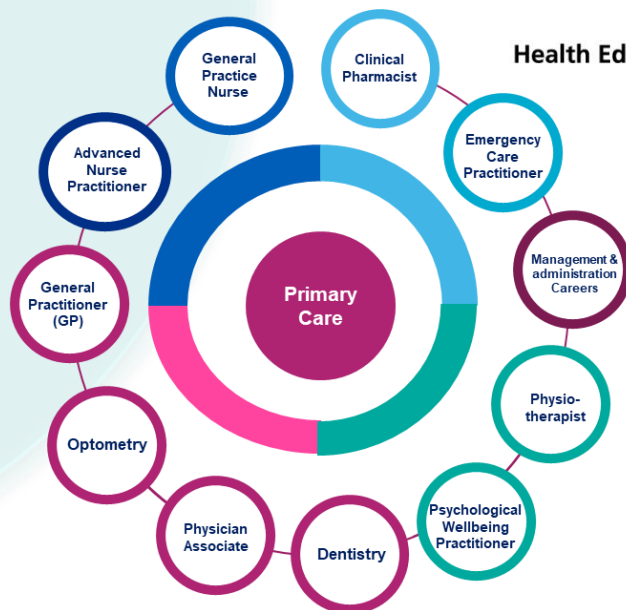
Health Ed

Primary Care

General Practice Nurse

Clinical Pharmacist

Emergency Care Practitioner

Management & administration Careers

Physiotherapist

Psychological Wellbeing Practitioner

Dentistry

Physician Associate

Optometry

General Practitioner (GP)

Advanced Nurse Practitioner